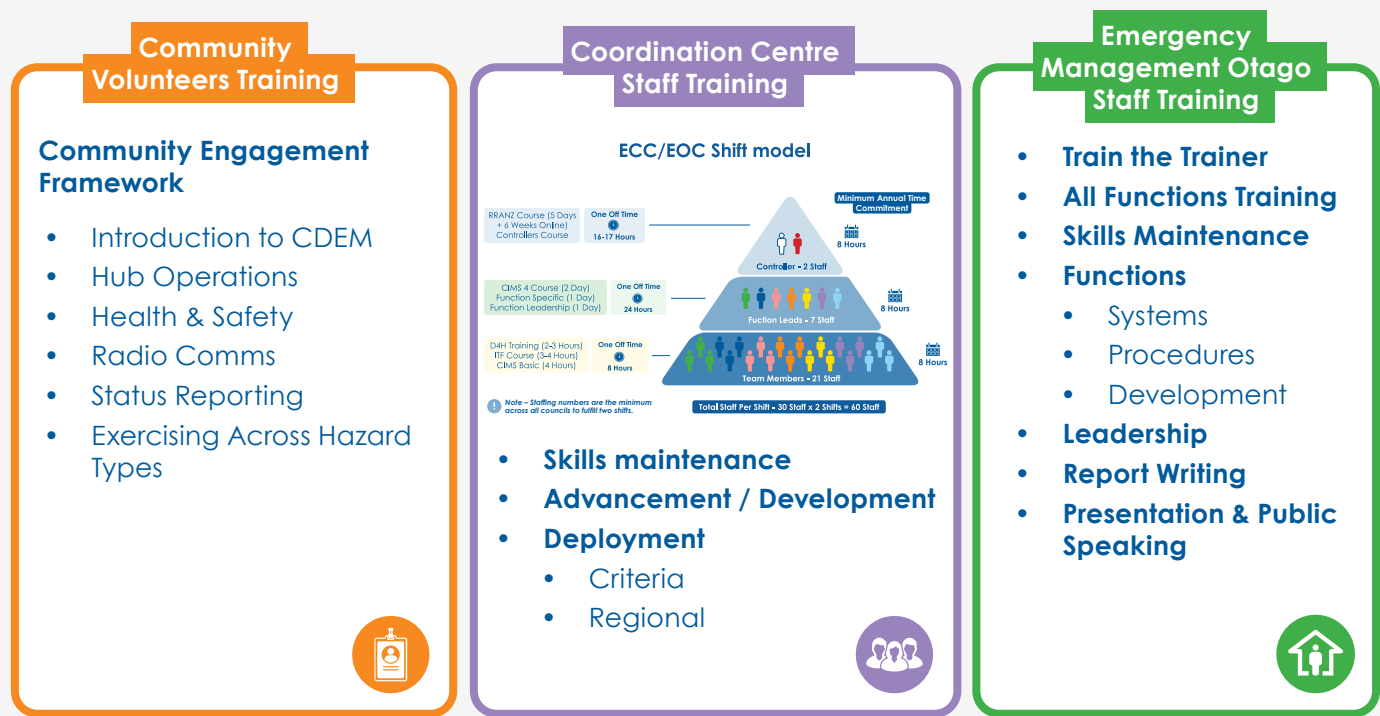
Community Volunteers Training

Community Engagement Framework

- Introduction to CDEM
- Hub Operations
- Health & Safety
- Radio Comms
- Status Reporting
- Exercising Across Hazard Types

Coordination Centre Staff Training

ECC/EOC Shift model

Minimum Annual Time Commitment

RRANZ Course (5 Days + 6 Weeks Online) Controllers Course

One Off Time 16-17 Hours

8 Hours

Controller - 2 Staff

CIMS 4 Course (2 Day) Function Specific (1 Day) Function Leadership (1 Day)

One Off Time 24 Hours

8 Hours

Fuction Leads - 7 Staff

D4H Training (2-3 Hours) ITF Course (3-4 Hours) CIMS Basic (4 Hours)

One Off Time 8 Hours

8 Hours

Team Members - 21 Staff

Note – Staffing numbers are the minimum across all councils to fulfil two shifts.

Total Staff Per Shift - 30 Staff x 2 Shifts = 60 Staff

- Skills maintenance
- Advancement / Development
- Deployment
  - Criteria
  - Regional

Emergency Management Otago Staff Training

- Train the Trainer
- All Functions Training
- Skills Maintenance
- Functions
  - Systems
  - Procedures
  - Development
- Leadership
- Report Writing
- Presentation & Public Speaking